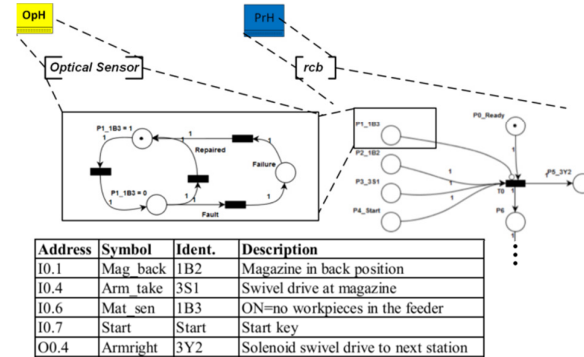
OpH

PrH

Optical Sensor

rcb

P1_1B3 = 1

1

1

Repaired

1

Failure

P1_1B3 = 0

1

1

Fault

P1_1B3

P0_Ready

P2_1B2

1

P5_3Y2

P3_3S1

1

T0

P4_Start

1

P6

| Address | Symbol | Ident. | Description |
|---|---|---|---|
| I0.1 | Mag_back | 1B2 | Magazine in back position |
| I0.4 | Arm_take | 3S1 | Swivel drive at magazine |
| I0.6 | Mat_sen | 1B3 | ON=no workpieces in the feeder |
| I0.7 | Start | Start | Start key |
| O0.4 | Armright | 3Y2 | Solenoid swivel drive to next station |